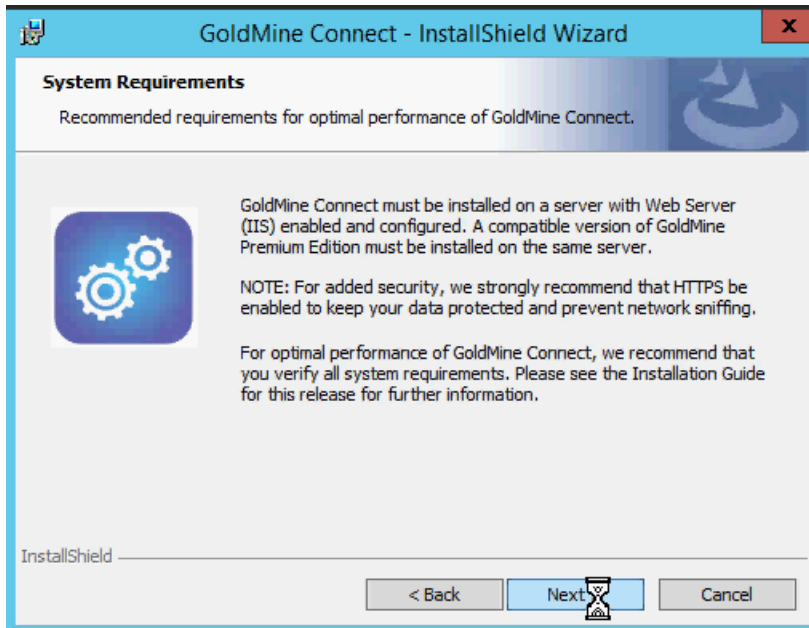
GoldMine Connect - InstallShield Wizard

System Requirements

Recommended requirements for optimal performance of GoldMine Connect.

GoldMine Connect must be installed on a server with Web Server (IIS) enabled and configured. A compatible version of GoldMine Premium Edition must be installed on the same server.

NOTE: For added security, we strongly recommend that HTTPS be enabled to keep your data protected and prevent network sniffing.

For optimal performance of GoldMine Connect, we recommend that you verify all system requirements. Please see the Installation Guide for this release for further information.

InstallShield

< Back Next Cancel